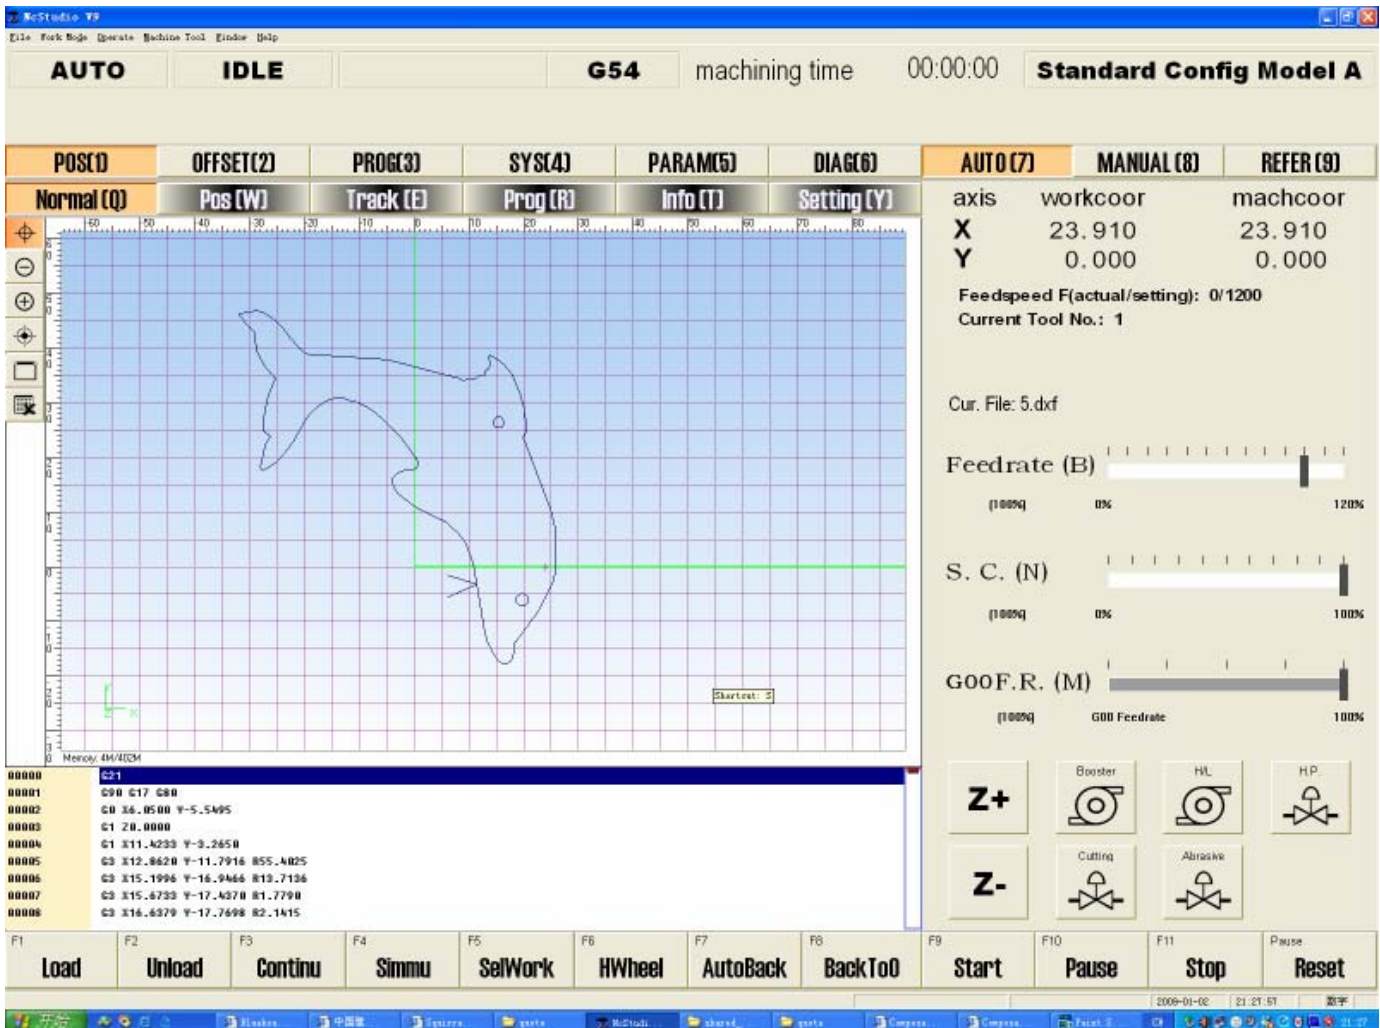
NcStudio V9

File Work Mode Operate Machine Tool Window Help

AUTO IDLE G54 machining time 00:00:00 Standard Config Model A

POS(1) OFFSET(2) PROG(3) SYS(4) PARAM(5) DIAG(6) AUTO(7) MANUAL(8) REFER(9)

Normal(Q) Pos(W) Track(E) Prog(R) Info(T) Setting(Y)

| axis | workcoor | machcoor |
|---|---|---|
| X | 23.910 | 23.910 |
| Y | 0.000 | 0.000 |

Feedspeed F(actual/setting): 0/1200
Current Tool No.: 1

Cur. File: 5.dxf

Feedrate (B)
[100%] 0% 120%

S. C. (N)
[100%] 0% 100%

G00F.R. (M)
[100%] G00 Feedrate 100%

Shortcut: S

Memory: 4M/402M

00000 G21
00001 G90 G17 G80
00002 G0 X6.0500 Y-5.5495
00003 G1 Z0.0000
00004 G1 X11.4233 Y-3.2650
00005 G3 X12.8620 Y-11.7916 R55.4025
00006 G3 X15.1996 Y-16.9466 R13.7136
00007 G3 X15.6733 Y-17.4370 R1.7790
00008 G3 X16.6379 Y-17.7698 R2.1415

Z+ Booster H/L H.P.
Z- Cutting Abrasive

F1 Load F2 Unload F3 Continu F4 Simmu F5 SelWork F6 HWheel F7 AutoBack F8 BackToO F9 Start F10 Pause F11 Stop Pause Reset

2009-01-02 21:27:57